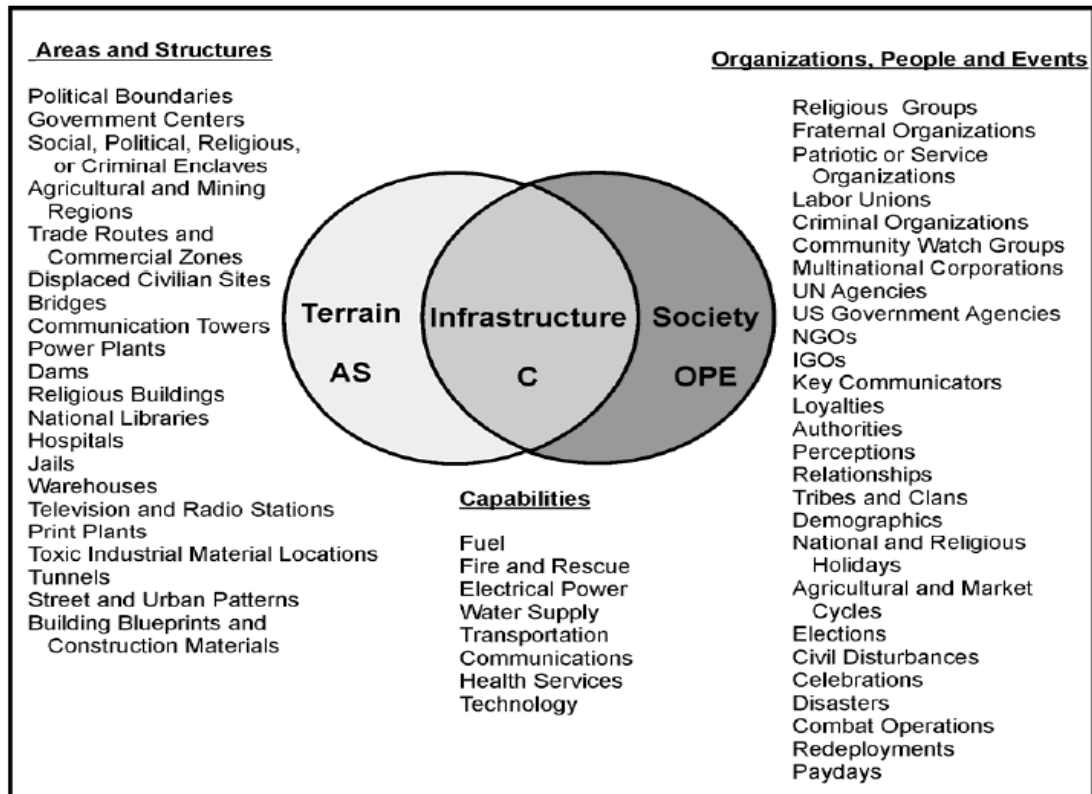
Areas and Structures

Political Boundaries
Government Centers
Social, Political, Religious, or Criminal Enclaves
Agricultural and Mining Regions
Trade Routes and Commercial Zones
Displaced Civilian Sites
Bridges
Communication Towers
Power Plants
Dams
Religious Buildings
National Libraries
Hospitals
Jails
Warehouses
Television and Radio Stations
Print Plants
Toxic Industrial Material Locations
Tunnels
Street and Urban Patterns
Building Blueprints and Construction Materials

Terrain
AS

Infrastructure
C

Society
OPE

Capabilities

Fuel
Fire and Rescue
Electrical Power
Water Supply
Transportation
Communications
Health Services
Technology

Organizations, People and Events

Religious Groups
Fraternal Organizations
Patriotic or Service Organizations
Labor Unions
Criminal Organizations
Community Watch Groups
Multinational Corporations
UN Agencies
US Government Agencies
NGOs
IGOs
Key Communicators
Loyalties
Authorities
Perceptions
Relationships
Tribes and Clans
Demographics
National and Religious Holidays
Agricultural and Market Cycles
Elections
Civil Disturbances
Celebrations
Disasters
Combat Operations
Redeployments
Paydays